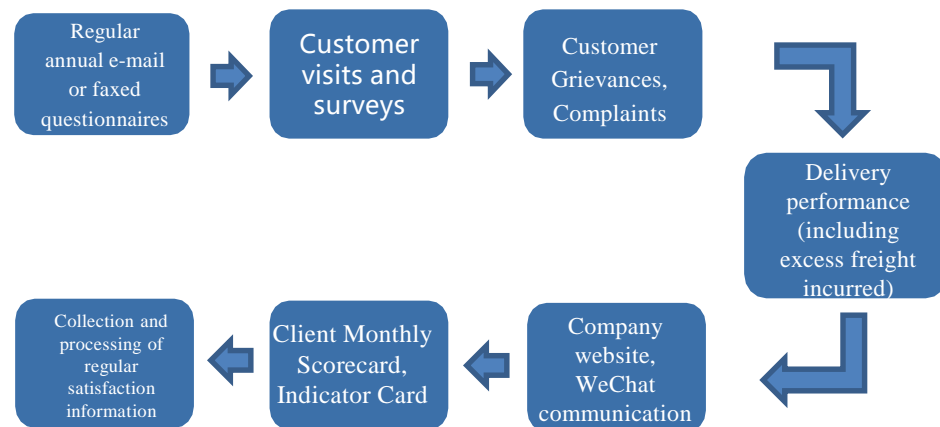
Regular annual e-mail or faxed questionnaires

Customer visits and surveys

Customer Grievances, Complaints

Delivery performance (including excess freight incurred)

Company website, WeChat communication

Client Monthly Scorecard, Indicator Card

Collection and processing of regular satisfaction information